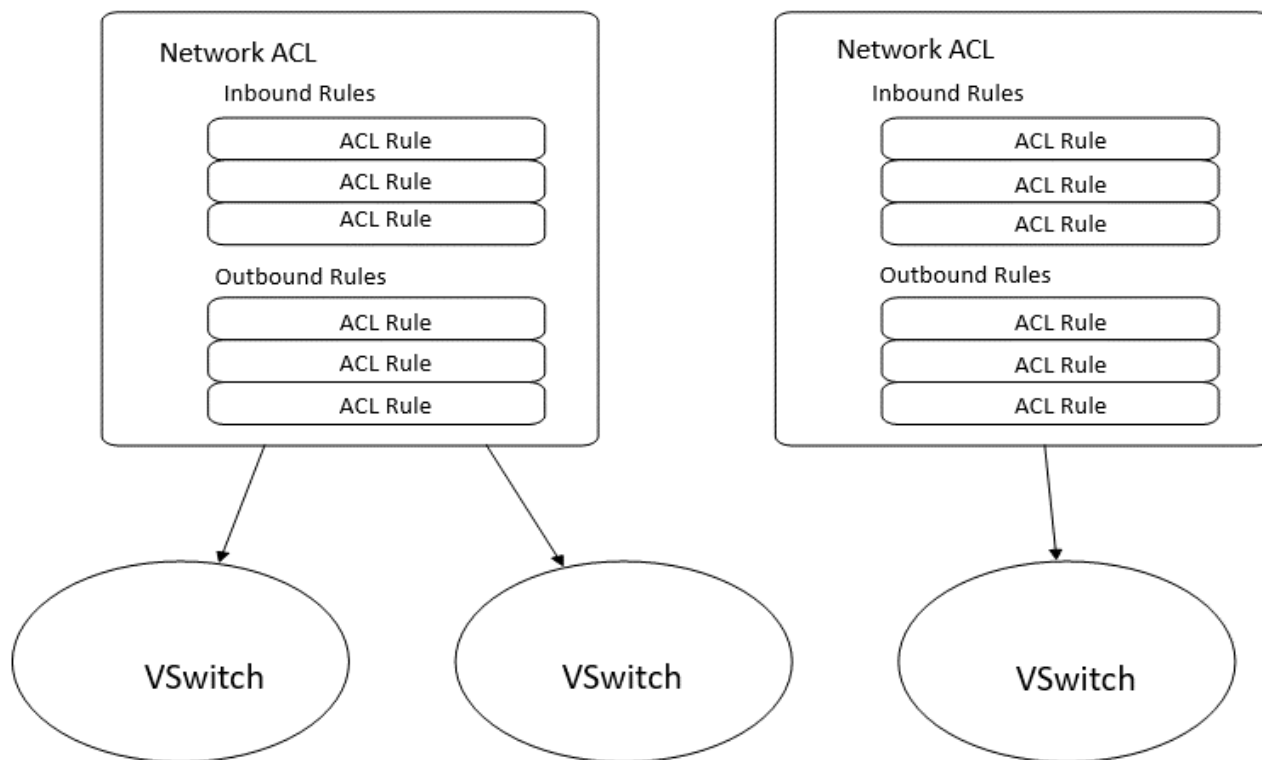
Network ACL
Inbound Rules
ACL Rule
ACL Rule
ACL Rule
Outbound Rules
ACL Rule
ACL Rule
ACL Rule

Network ACL
Inbound Rules
ACL Rule
ACL Rule
ACL Rule
Outbound Rules
ACL Rule
ACL Rule
ACL Rule

VSwitch
VSwitch
VSwitch